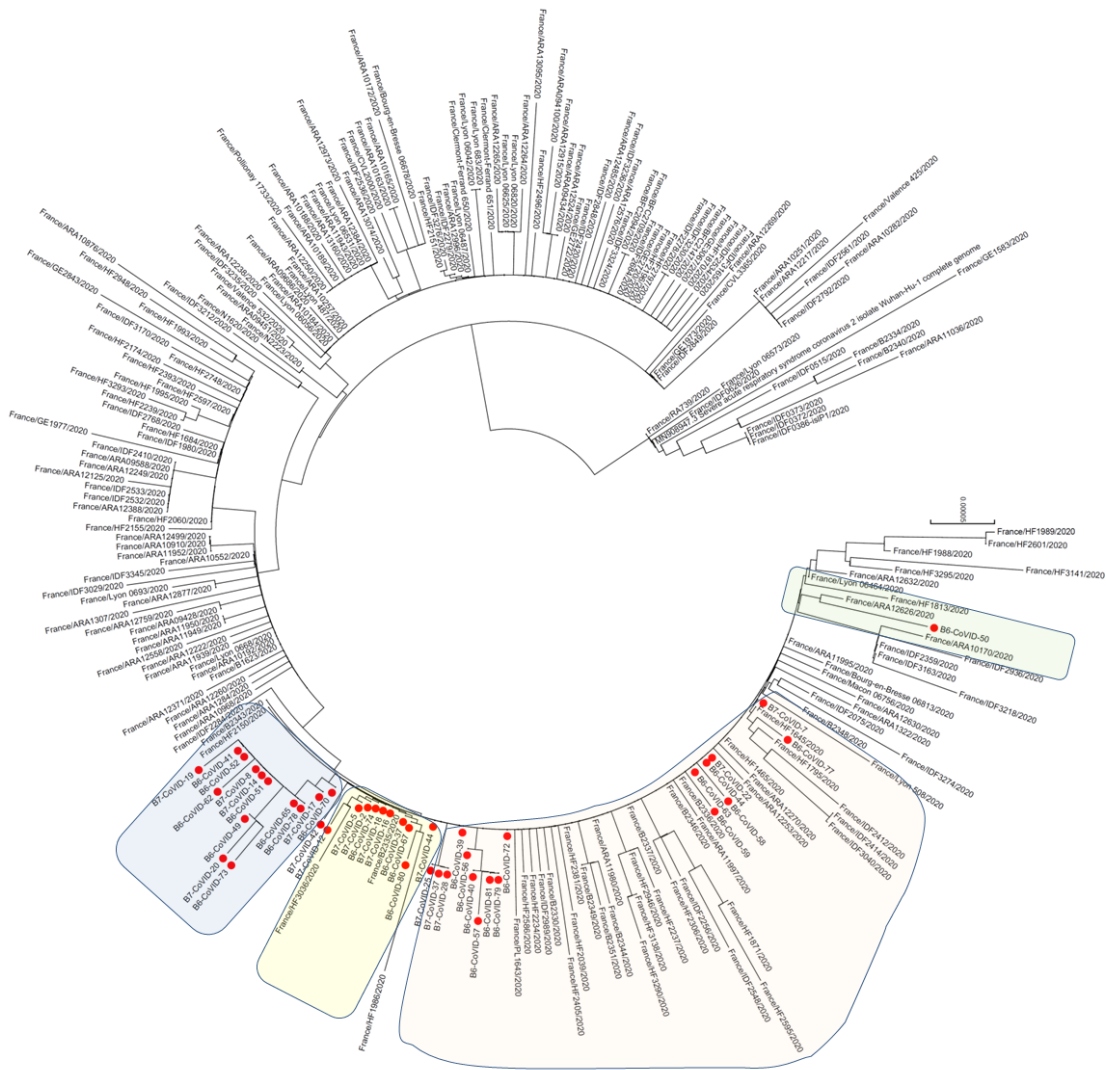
France/HF1989/2020
France/HF2601/2020
France/HF1988/2020
France/HF3295/2020
France/HF3141/2020
France/ARA12632/2020
France/Lyon 06464/2020
France/HF1813/2020
France/ARA12626/2020
B6-CoVID-50
France/ARA10170/2020
France/IDF2359/2020
France/IDF3163/2020
France/IDF2936/2020
France/ARA11995/2020
France/Bourg-en-Bresse 06813/2020
France/Macon 06756/2020
France/IDF3218/2020
France/IDF2075/2020
France/ARA12630/2020
France/ARA11322/2020
B7-CoVID-7
France/B2348/2020
France/Lyon 508/2020
France/IDF3274/2020
France/HF1645/2020
B6-CoVID-77
France/HF1795/2020
France/HF1465/2020
France/ARA12270/2020
France/ARA12253/2020
B6-CoVID-58
B6-CoVID-59
France/IDF2412/2020
France/IDF2414/2020
France/IDF3040/2020
France/ARA11897/2020
France/HF1871/2020
France/IDF2256/2020
France/IDF2306/2020
France/IDF2348/2020
France/HF2595/2020
France/HF2237/2020
France/HF3136/2020
France/HF3296/2020
France/HF2346/2020
France/B2337/2020
France/B2344/2020
France/B2231/2020
France/ARA11988/2020
France/HF2405/2020
France/HF2039/2020
France/B2249/2020
France/HF2234/2020
France/HF2256/2020
France/PL1643/2020
B6-CoVID-72
B6-CoVID-79
B6-CoVID-81
B6-CoVID-57
B6-CoVID-40
B6-CoVID-56
B6-CoVID-39
B7-CoVID-28
B7-CoVID-29
B7-CoVID-44
B6-CoVID-60
France/HF1986/2020
France/HF3036/2020
B7-CoVID-5
B7-CoVID-74
B7-CoVID-18
B7-CoVID-70
B7-CoVID-17
B6-CoVID-37
B7-CoVID-19
B6-CoVID-52
B6-CoVID-62
B6-CoVID-6
B6-CoVID-51
B6-CoVID-49
B6-CoVID-48
B7-CoVID-20
B6-CoVID-73
France/ARA12371/2020
France/ARA12260/2020
France/ARA12642/2020
France/ARA10968/2020
France/IDF2150/2020
France/ARA12558/2020
France/ARA11939/2020
France/Lyon 0668/2020
France/B1623/2020
France/ARA12222/2020
France/ARA11950/2020
France/ARA11949/2020
France/ARA09428/2020
France/ARA12759/2020
France/ARA1307/2020
France/Lyon 0693/2020
France/ARA12877/2020
France/IDF3029/2020
France/IDF3345/2020
France/ARA10552/2020
France/ARA11952/2020
France/ARA10910/2020
France/ARA12499/2020
France/HF2155/2020
France/HF2060/2020
France/ARA12388/2020
France/IDF2532/2020
France/IDF2533/2020
France/ARA12125/2020
France/ARA12249/2020
France/ARA09588/2020
France/IDF2410/2020
France/GE1977/2020
France/IDF1980/2020
France/HF1684/2020
France/IDF2768/2020
France/HF2239/2020
France/HF1995/2020
France/HF3293/2020
France/HF2393/2020
France/HF2597/2020
France/HF2748/2020
France/HF2174/2020
France/IDF3170/2020
France/HF1993/2020
France/GE2843/2020
France/HF2948/2020
France/ARA10876/2020
France/IDF3212/2020
France/IDF3235/2020
France/ARA12238/2020
France/Pollionay 1733/2020
France/ARA12973/2020
France/ARA10172/2020
France/Bourg-en-Bresse 06678/2020
France/ARA13095/2020
France/ARA09410/2020
France/ARA12264/2020
France/HF2496/2020
France/Lyon 06642/2020
France/Clermont-Ferrand 651/2020
France/Clermont-Ferrand 650/2020
France/ARA12065/2020
France/Valence 425/2020
France/ARA10251/2020
France/ARA12217/2020
France/IDF2561/2020
France/ARA10282/2020
France/IDF2792/2020
France/GE1583/2020
France/CVL365/2020
France/ARA12869/2020
France/Lyon 06573/2020
Severe acute respiratory syndrome coronavirus 2 isolate Wuhan-Hu-1 complete genome
France/RA739/2020
MN908947
France/IDF0515/2020
France/B2334/2020
France/B2340/2020
France/ARA11036/2020
France/IDF0373/2020
France/IDF0372/2020
France/IDF0386-isl/P1/2020
0.00005